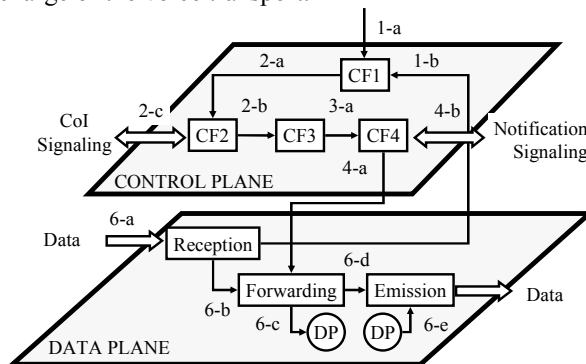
1-a

2-a

CF1

1-b

2-c

2-b

3-a

4-b

CoI Signaling

CF2

CF3

CF4

Notification Signaling

CONTROL PLANE

4-a

6-a

Data

Reception

6-d

Forwarding

Emission

Data

6-b

6-c

DP

DP

6-e

DATA PLANE